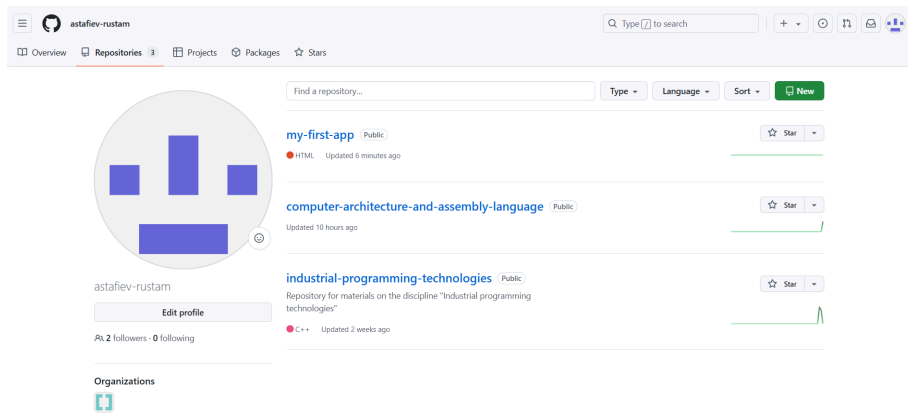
astafiev-rustam

Type / to search

Overview Repositories 3 Projects Packages Stars

Find a repository...

Type Language Sort New

my-first-app Public
HTML Updated 6 minutes ago

Star

computer-architecture-and-assembly-language Public
Updated 10 hours ago

Star

industrial-programming-technologies Public
Repository for materials on the discipline "Industrial programming technologies"
C++ Updated 2 weeks ago

Star

astafiev-rustam

Edit profile

2 followers · 0 following

Organizations